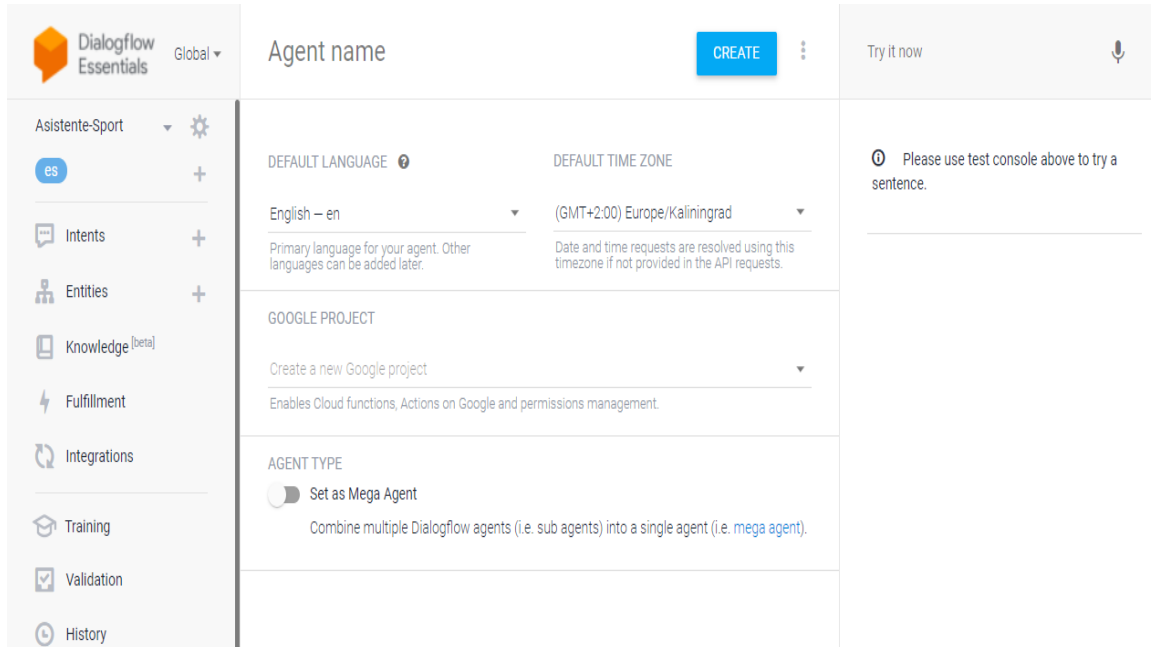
Dialogflow Essentials

Global

Agent name

CREATE

Try it now

Asistente-Sport

es

Intents

Entities

Knowledge [beta]

Fulfillment

Integrations

Training

Validation

History

DEFAULT LANGUAGE

English — en

Primary language for your agent. Other languages can be added later.

DEFAULT TIME ZONE

(GMT+2:00) Europe/Kaliningrad

Date and time requests are resolved using this timezone if not provided in the API requests.

GOOGLE PROJECT

Create a new Google project

Enables Cloud functions, Actions on Google and permissions management.

AGENT TYPE

Set as Mega Agent

Combine multiple Dialogflow agents (i.e. sub agents) into a single agent (i.e. mega agent).

Please use test console above to try a sentence.